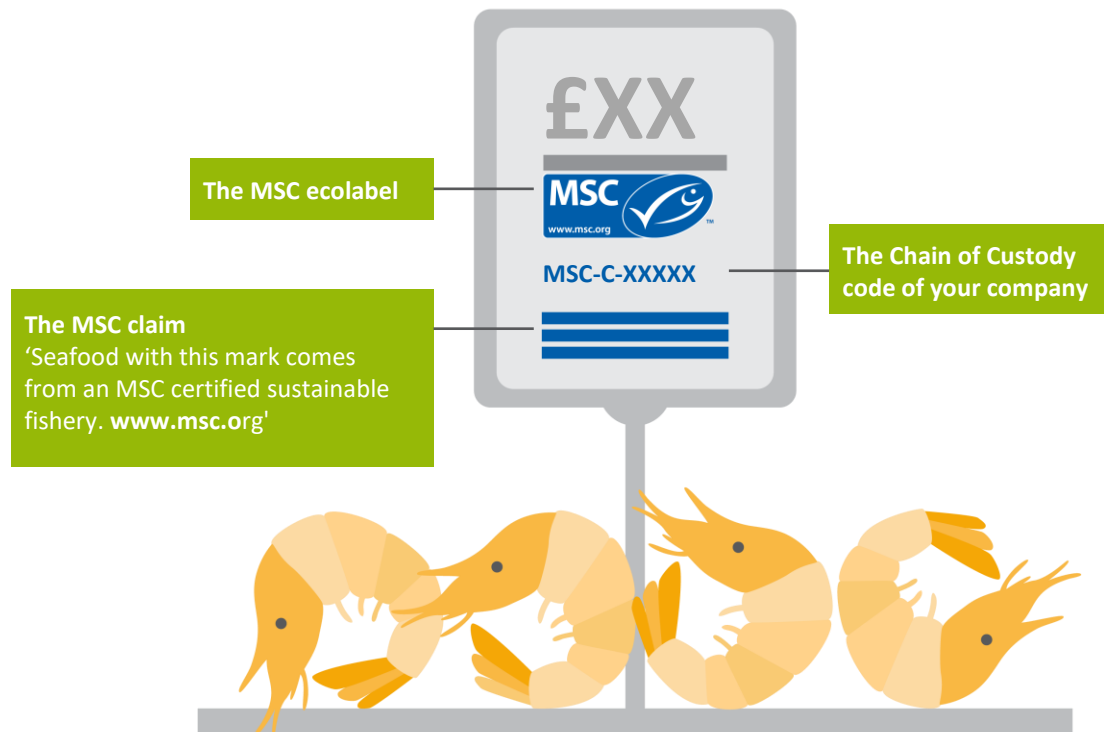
£XX

The MSC ecolabel

MSC
www.msc.org
™

MSC-C-XXXXX

The Chain of Custody code of your company

The MSC claim
'Seafood with this mark comes from an MSC certified sustainable fishery. **www.msc.o**rg'